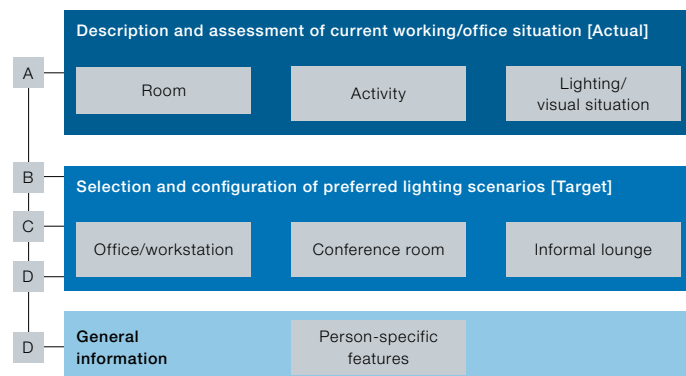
A

Description and assessment of current working/office situation [Actual]

Room

Activity

Lighting/ visual situation

B

Selection and configuration of preferred lighting scenarios [Target]

C

Office/workstation

Conference room

Informal lounge

D

D

General information

Person-specific features